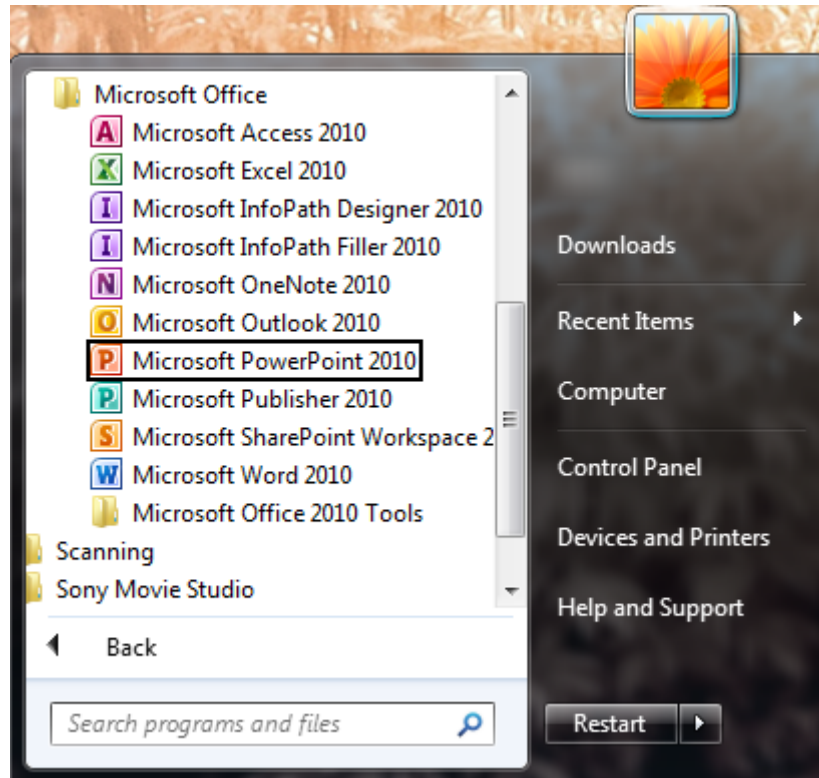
Microsoft Office
A Microsoft Access 2010
X Microsoft Excel 2010
I Microsoft InfoPath Designer 2010
I Microsoft InfoPath Filler 2010
N Microsoft OneNote 2010
O Microsoft Outlook 2010
P Microsoft PowerPoint 2010
P Microsoft Publisher 2010
S Microsoft SharePoint Workspace 2
W Microsoft Word 2010
Microsoft Office 2010 Tools
Scanning
Sony Movie Studio

Back

Search programs and files

Downloads
Recent Items
Computer
Control Panel
Devices and Printers
Help and Support
Restart